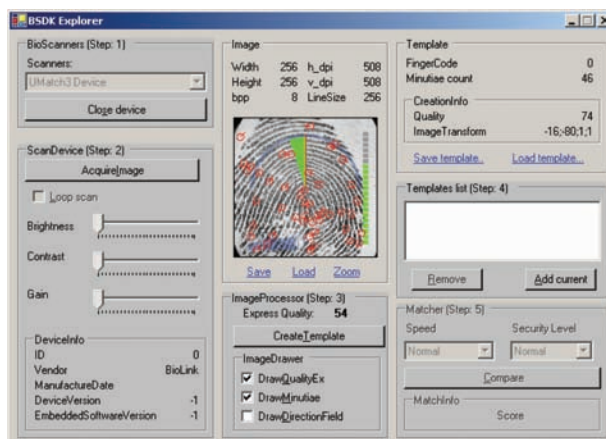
BSDK Explorer

BioScanners (Step: 1)
Scanners:
UMatch3 Device
Close device

ScanDevice (Step: 2)
AcquireImage
Loop scan
Brightness
Contrast
Gain

DeviceInfo
ID 0
Vendor BioLink
ManufactureDate
DeviceVersion -1
EmbeddedSoftwareVersion -1

Image
Width 256 h_dpi 508
Height 256 v_dpi 508
bpp 8 LineSize 256
Save Load Zoom

ImageProcessor (Step: 3)
Express Quality: 54
CreateTemplate

ImageDrawer
DrawQualityEx
DrawMinutiae
DrawDirectionField

Template
FingerCode 0
Minutiae count 46
CreationInfo
Quality 74
ImageTransform -16;-80;1;1
Save template... Load template...

Templates list (Step: 4)
Remove Add current

Matcher (Step: 5)
Speed Security Level
Normal Normal
Compare
MatchInfo
Score